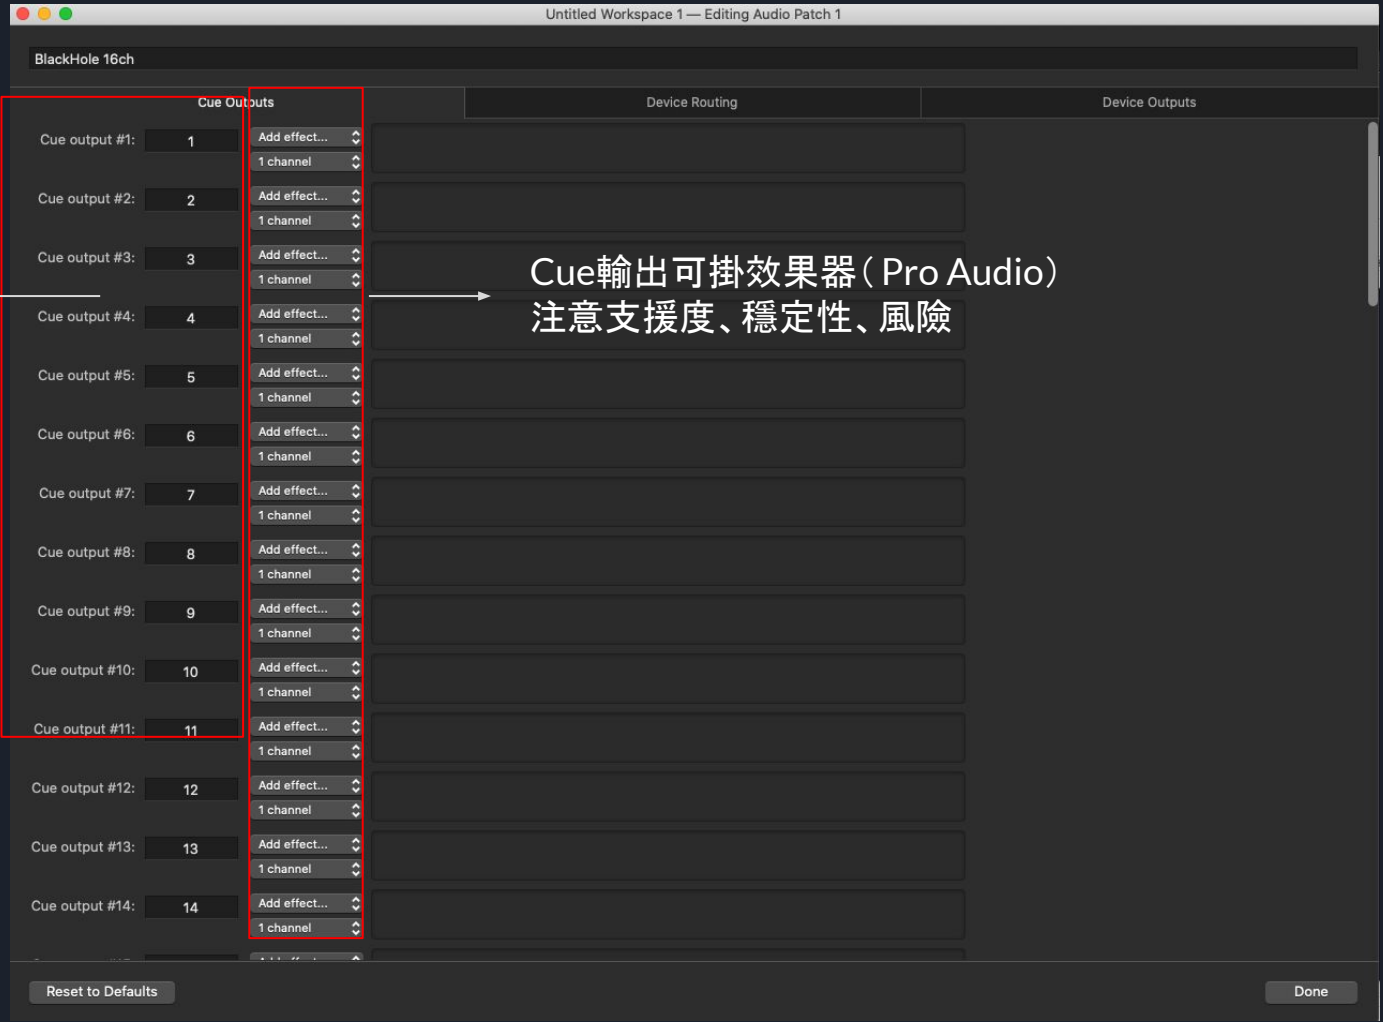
Untitled Workspace 1 — Editing Audio Patch 1

BlackHole 16ch

Cue Outputs

Device Routing

Device Outputs

Cue output #1: 1 Add effect... 1 channel

Cue output #2: 2 Add effect... 1 channel

Cue output #3: 3 Add effect... 1 channel

Cue output #4: 4 Add effect... 1 channel

Cue output #5: 5 Add effect... 1 channel

Cue output #6: 6 Add effect... 1 channel

Cue output #7: 7 Add effect... 1 channel

Cue output #8: 8 Add effect... 1 channel

Cue output #9: 9 Add effect... 1 channel

Cue output #10: 10 Add effect... 1 channel

Cue output #11: 11 Add effect... 1 channel

Cue output #12: 12 Add effect... 1 channel

Cue output #13: 13 Add effect... 1 channel

Cue output #14: 14 Add effect... 1 channel

Cue輸出可掛效果器(Pro Audio)
注意支援度、穩定性、風險

Reset to Defaults

Done